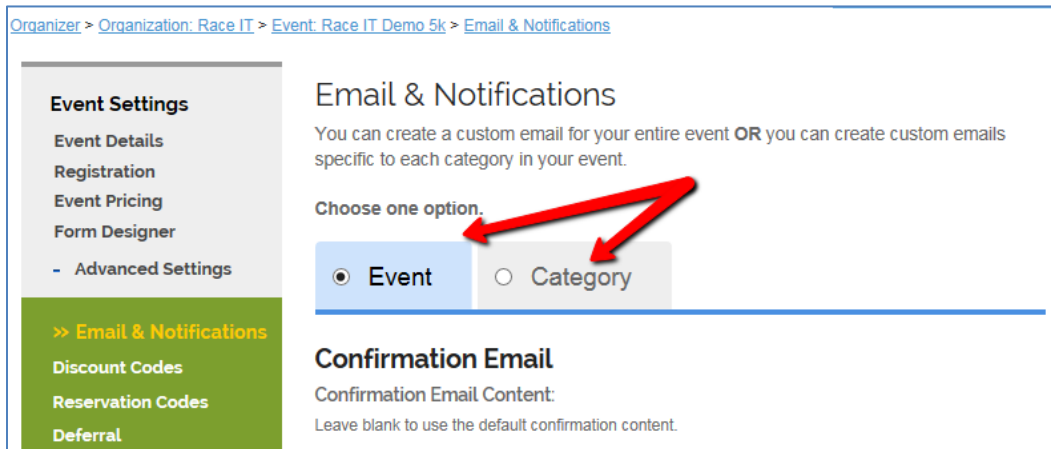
Organizer > Organization: Race IT > Event: Race IT Demo 5k > Email & Notifications

Event Settings
Event Details
Registration
Event Pricing
Form Designer
- Advanced Settings
» Email & Notifications
Discount Codes
Reservation Codes
Deferral

Email & Notifications

You can create a custom email for your entire event **OR** you can create custom emails specific to each category in your event.

Choose one option.

Event
Category

Confirmation Email

Confirmation Email Content:

Leave blank to use the default confirmation content.